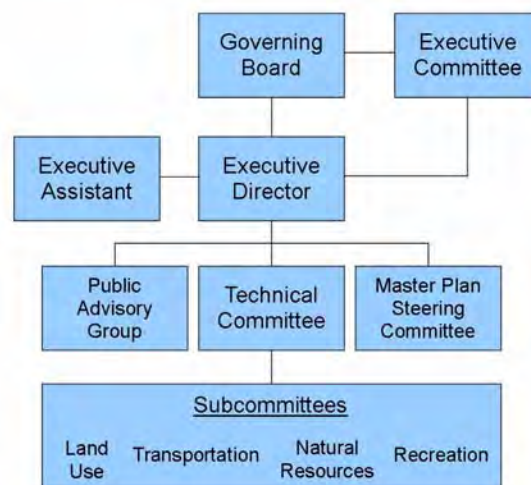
Governing Board

Executive Committee

Executive Assistant

Executive Director

Public Advisory Group

Technical Committee

Master Plan Steering Committee

Subcommittees

Land Use

Transportation

Natural Resources

Recreation